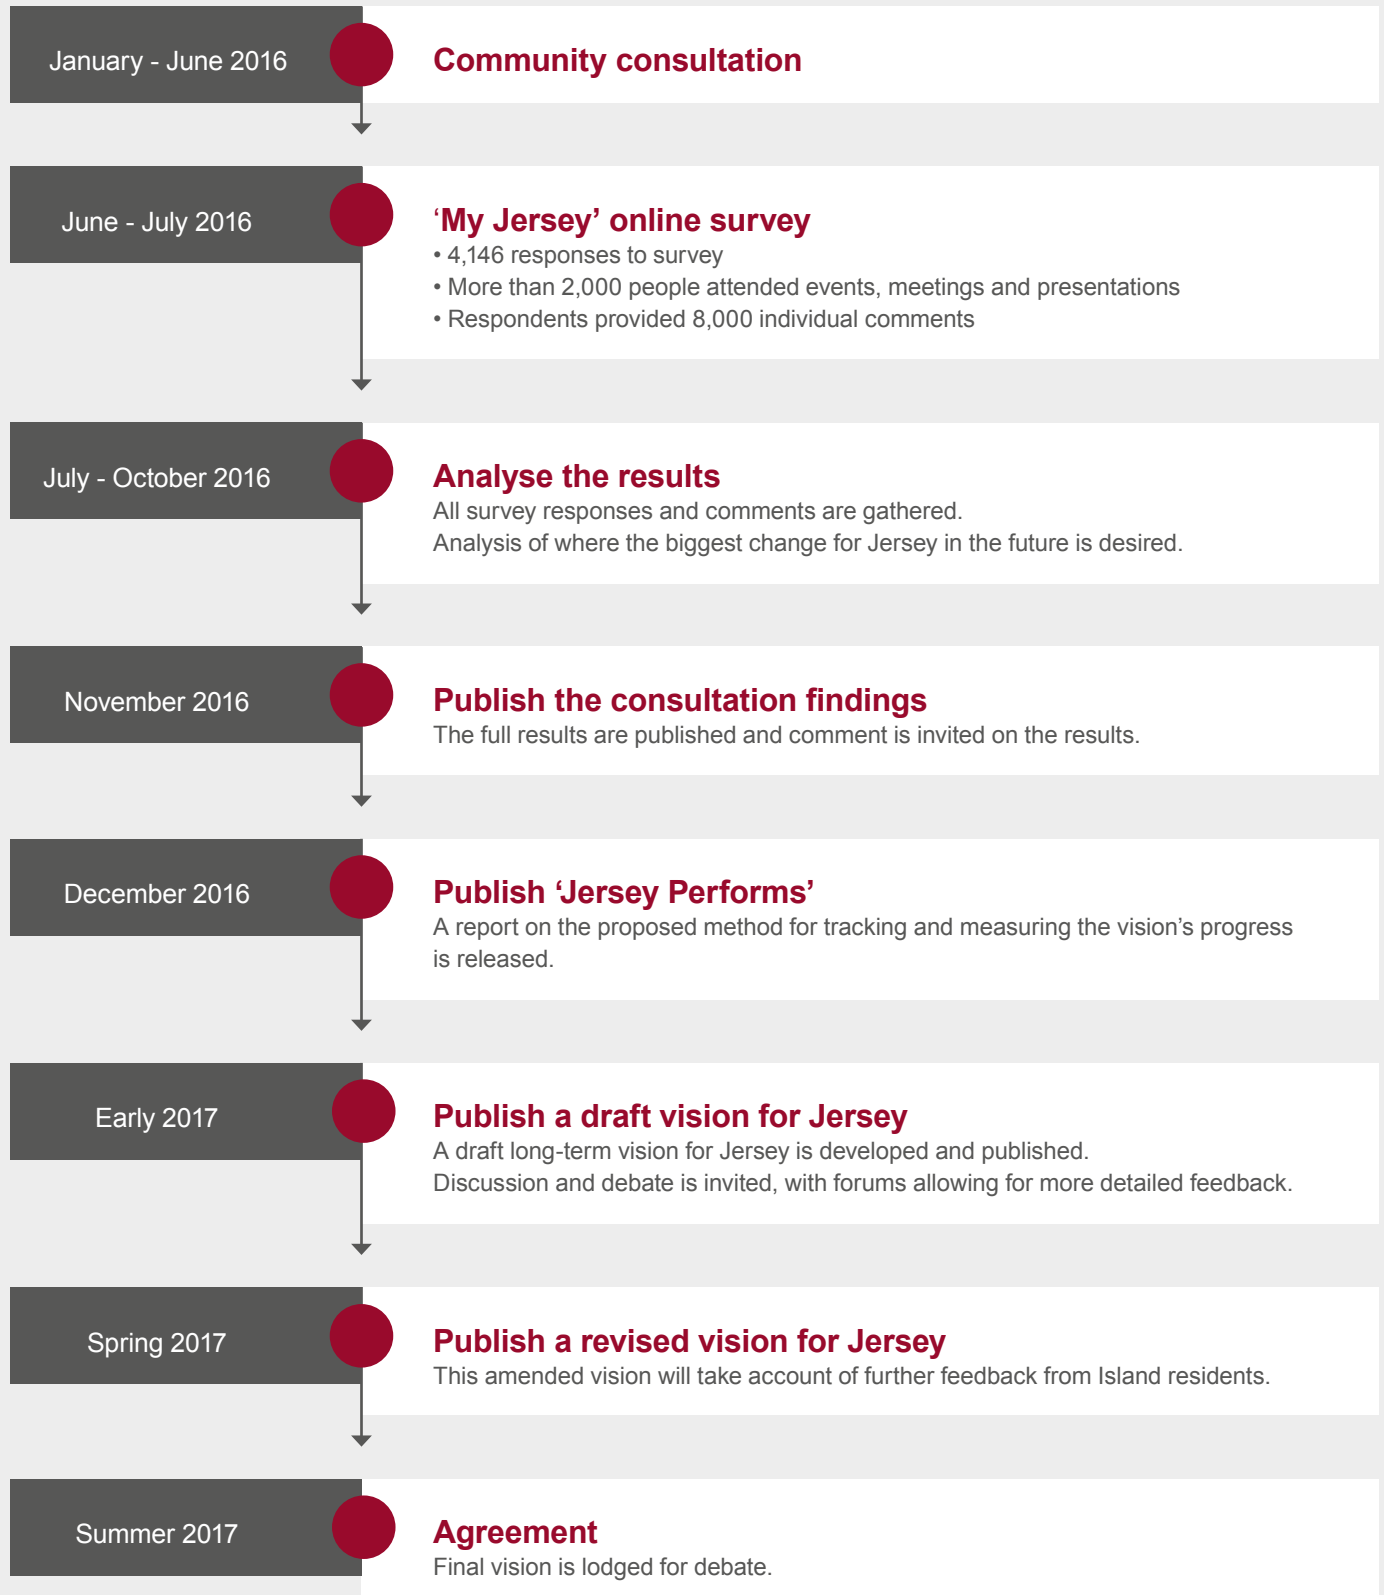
January - June 2016

Community consultation

June - July 2016

‘My Jersey’ online survey

• 4,146 responses to survey
• More than 2,000 people attended events, meetings and presentations
• Respondents provided 8,000 individual comments

July - October 2016

Analyse the results

All survey responses and comments are gathered.
Analysis of where the biggest change for Jersey in the future is desired.

November 2016

Publish the consultation findings

The full results are published and comment is invited on the results.

December 2016

Publish ‘Jersey Performs’

A report on the proposed method for tracking and measuring the vision’s progress is released.

Early 2017

Publish a draft vision for Jersey

A draft long-term vision for Jersey is developed and published.
Discussion and debate is invited, with forums allowing for more detailed feedback.

Spring 2017

Publish a revised vision for Jersey

This amended vision will take account of further feedback from Island residents.

Summer 2017

Agreement

Final vision is lodged for debate.